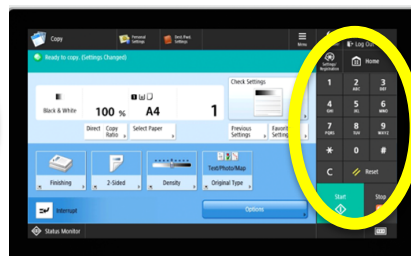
Copy

Personal Settings

Shrd Pers Settings

Menu

Log Out

Ready to copy. (Settings Changed)

Black & White

100 %

A4

1

Direct

Copy Ratio

Select Paper

Check Settings

Previous Settings

Favorite Settings

Finishing

2-Sided

Density

Text/Photo/Map

Original Type

Options

Interrupt

Status Monitor

Settings/Registration

Home

1

2 ABC

3 DEF

4 GHI

5 JKL

6 MNO

7 PQRS

8 TUV

9 WXYZ

*

0

#

C

Reset

Start

Stop